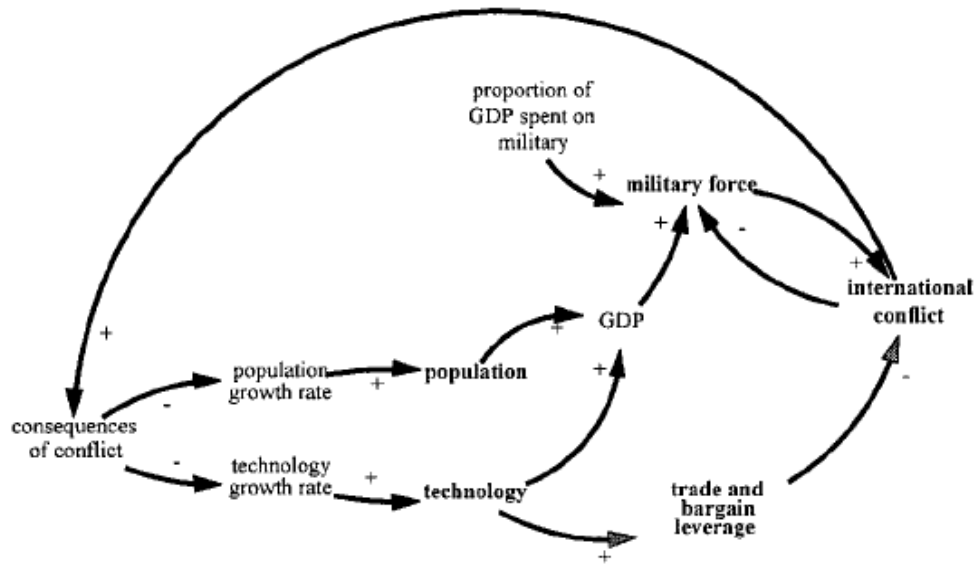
proportion of GDP spent on military

+

military force

+

-

+

international conflict

+

population growth rate

+

population

+

GDP

+

-

consequences of conflict

-

technology growth rate

+

technology

trade and bargain leverage

-

+